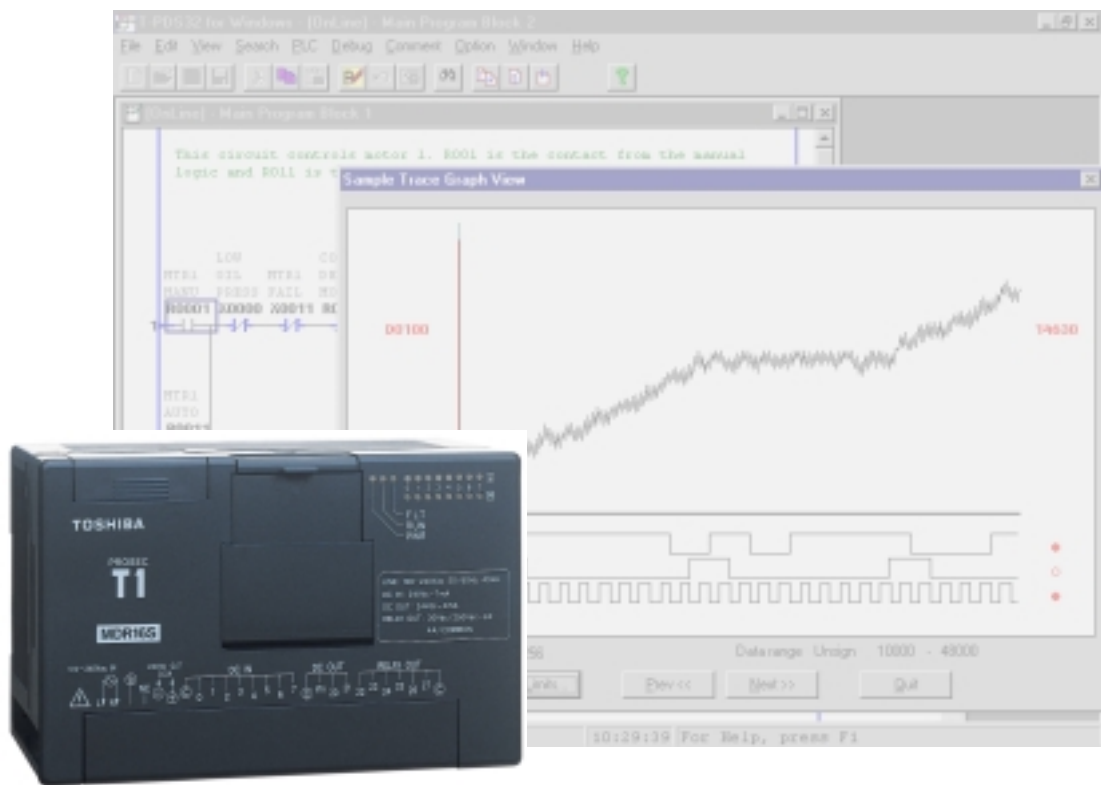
T-PDS32 for Windows - [OnLine] - Main Program Block 2

File Edit View Search PLC Debug Comment Option Window Help

[OnLine] - Main Program Block 1

This circuit controls motor 1. R001 is the contact from the manual logic and R011 is t

Sample Trace Graph View

LOW OIL PRESS
MTR1 MANU
MTR1 FAIL
CO DE MO

R0001 X0000 X0011 R0

MTR1 AUTO

D0100

T4630

56

Data range Unsign 10000 - 48000

Prev <<

Next >>

Quit

10:29:39 For Help, press F1

TOSHIBA

PROSEC
T1

MDR16S

FLT
RUN
PWR

DC IN
DC OUT
RELAY OUT